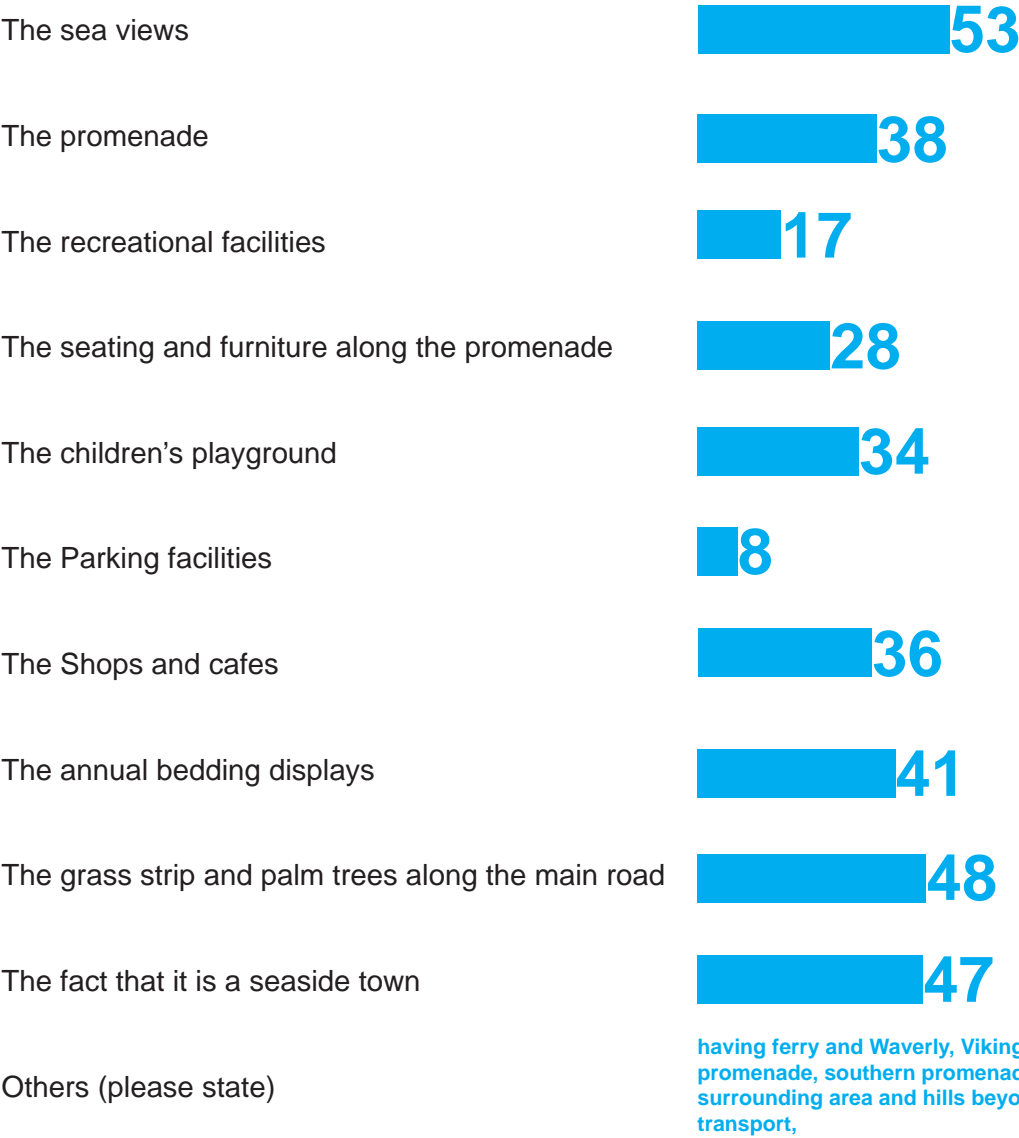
The sea views 53

The promenade 38

The recreational facilities 17

The seating and furniture along the promenade 28

The children's playground 34

The Parking facilities 8

The Shops and cafes 36

The annual bedding displays 41

The grass strip and palm trees along the main road 48

The fact that it is a seaside town 47

Others (please state)

having ferry and Waverly, Viking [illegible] promenade, southern promenad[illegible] surrounding area and hills beyo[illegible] transport,